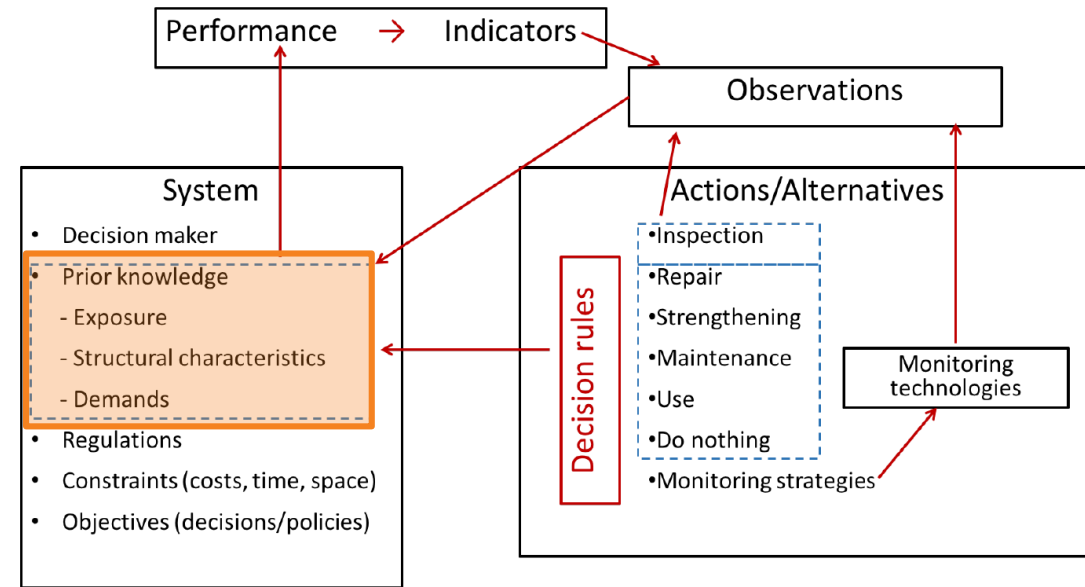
Performance → Indicators

Observations

System

- Decision maker
- Prior knowledge
  - Exposure
  - Structural characteristics
  - Demands
- Regulations
- Constraints (costs, time, space)
- Objectives (decisions/policies)

Actions/Alternatives

Decision rules

•Inspection
•Repair
•Strengthening
•Maintenance
•Use
•Do nothing
•Monitoring strategies

Monitoring technologies